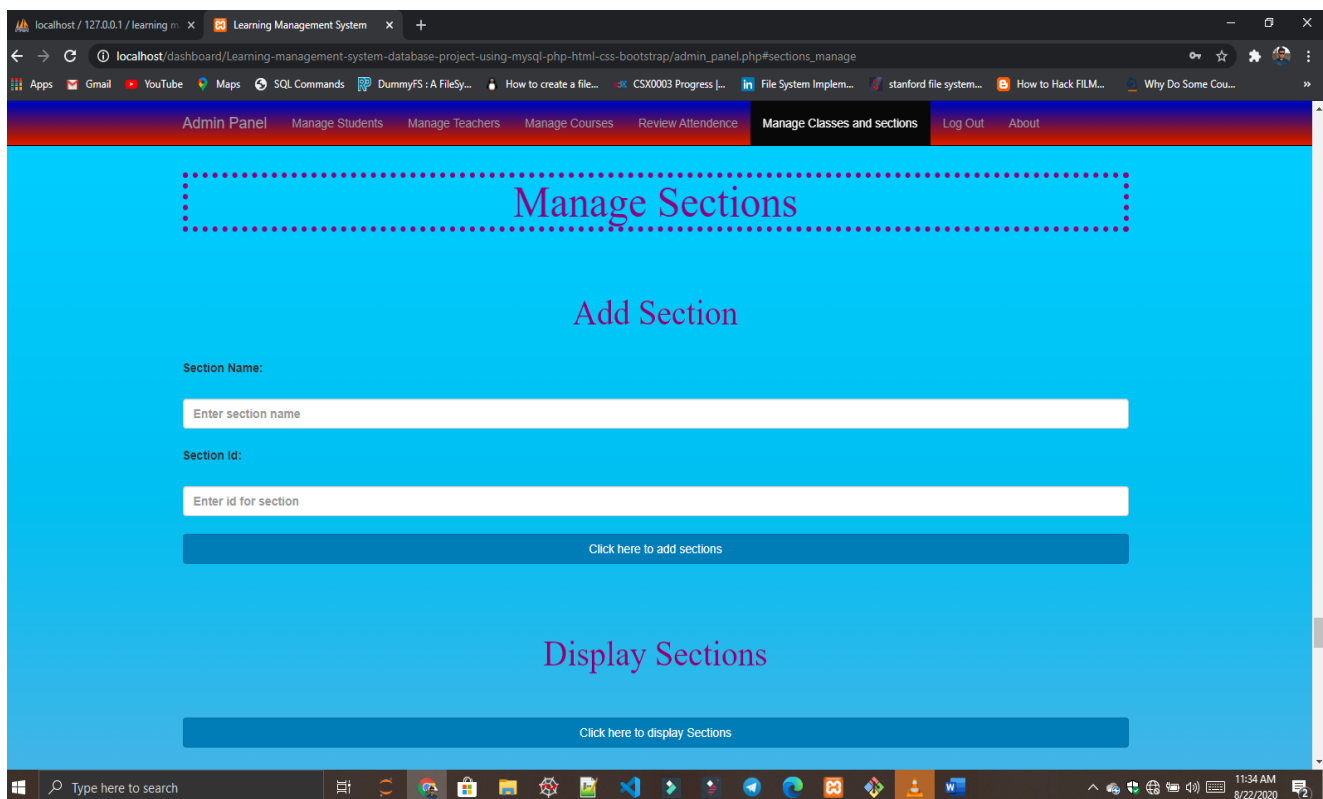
localhost / 127.0.0.1 / learning m ×
Learning Management System ×
+

localhost/dashboard/Learning-management-system-database-project-using-mysql-php-html-css-bootstrap/admin_panel.php#sections_manage

Apps Gmail YouTube Maps SQL Commands DummyFS : A FileSy... How to create a file... CSX0003 Progress |... File System Implem... stanford file system... How to Hack FILM... Why Do Some Cou...

Admin Panel Manage Students Manage Teachers Manage Courses Review Attendence Manage Classes and sections Log Out About

Manage Sections

Add Section

Section Name:

Enter section name

Section Id:

Enter id for section

Click here to add sections

Display Sections

Click here to display Sections

Type here to search

11:34 AM
8/22/2020